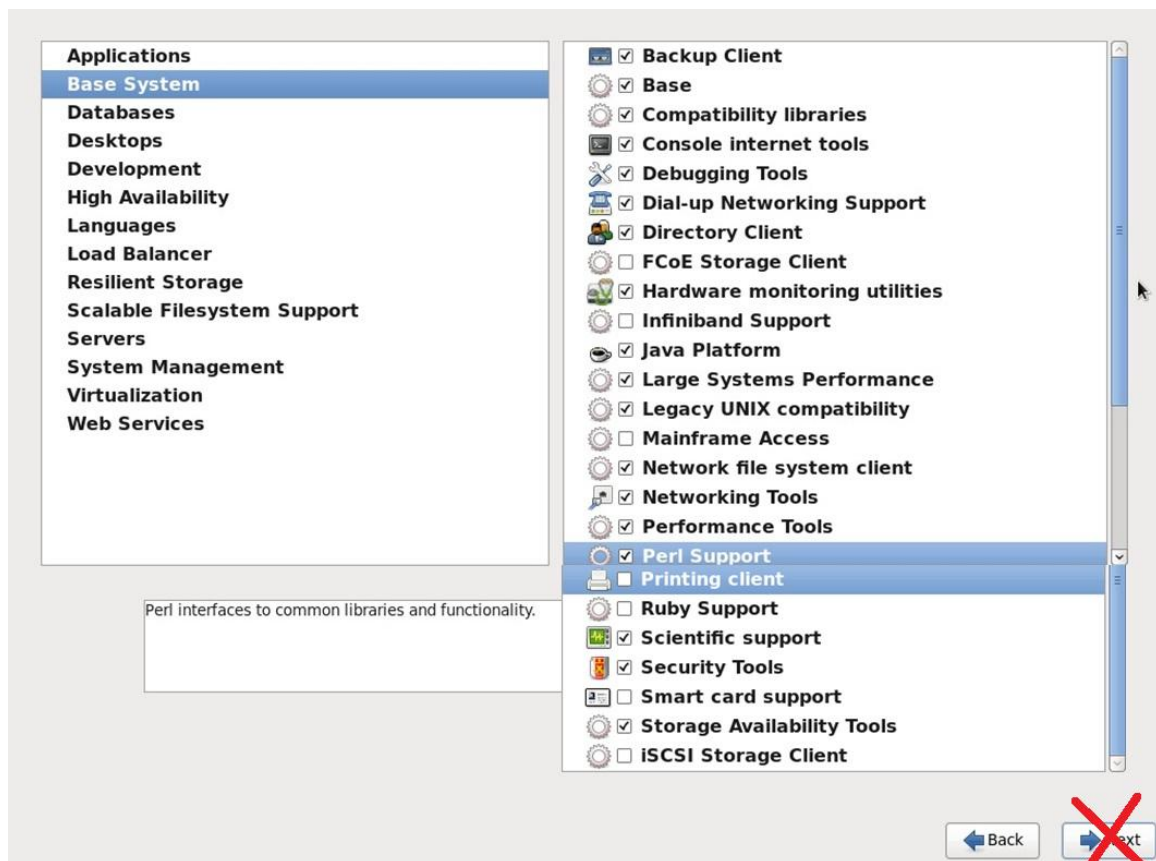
Applications
Base System
Databases
Desktops
Development
High Availability
Languages
Load Balancer
Resilient Storage
Scalable Filesystem Support
Servers
System Management
Virtualization
Web Services

☑ Backup Client
☑ Base
☑ Compatibility libraries
☑ Console internet tools
☑ Debugging Tools
☑ Dial-up Networking Support
☑ Directory Client
☐ FCoE Storage Client
☑ Hardware monitoring utilities
☐ Infiniband Support
☑ Java Platform
☑ Large Systems Performance
☑ Legacy UNIX compatibility
☐ Mainframe Access
☑ Network file system client
☑ Networking Tools
☑ Performance Tools
☑ Perl Support
☐ Printing client
☐ Ruby Support
☑ Scientific support
☑ Security Tools
☐ Smart card support
☑ Storage Availability Tools
☐ iSCSI Storage Client

Perl interfaces to common libraries and functionality.

Back
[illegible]xt